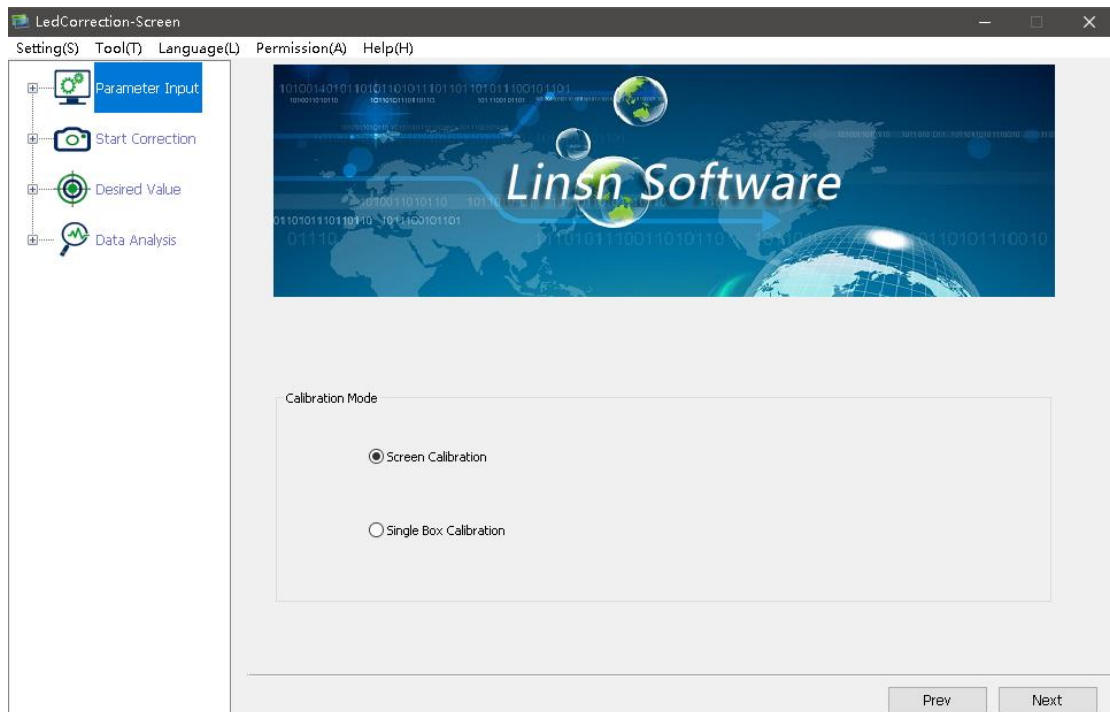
LedCorrection-Screen

Setting(S) Tool(T) Language(L) Permission(A) Help(H)

Parameter Input

Start Correction

Desired Value

Data Analysis

Linsn Software

Calibration Mode

Screen Calibration

Single Box Calibration

Prev

Next